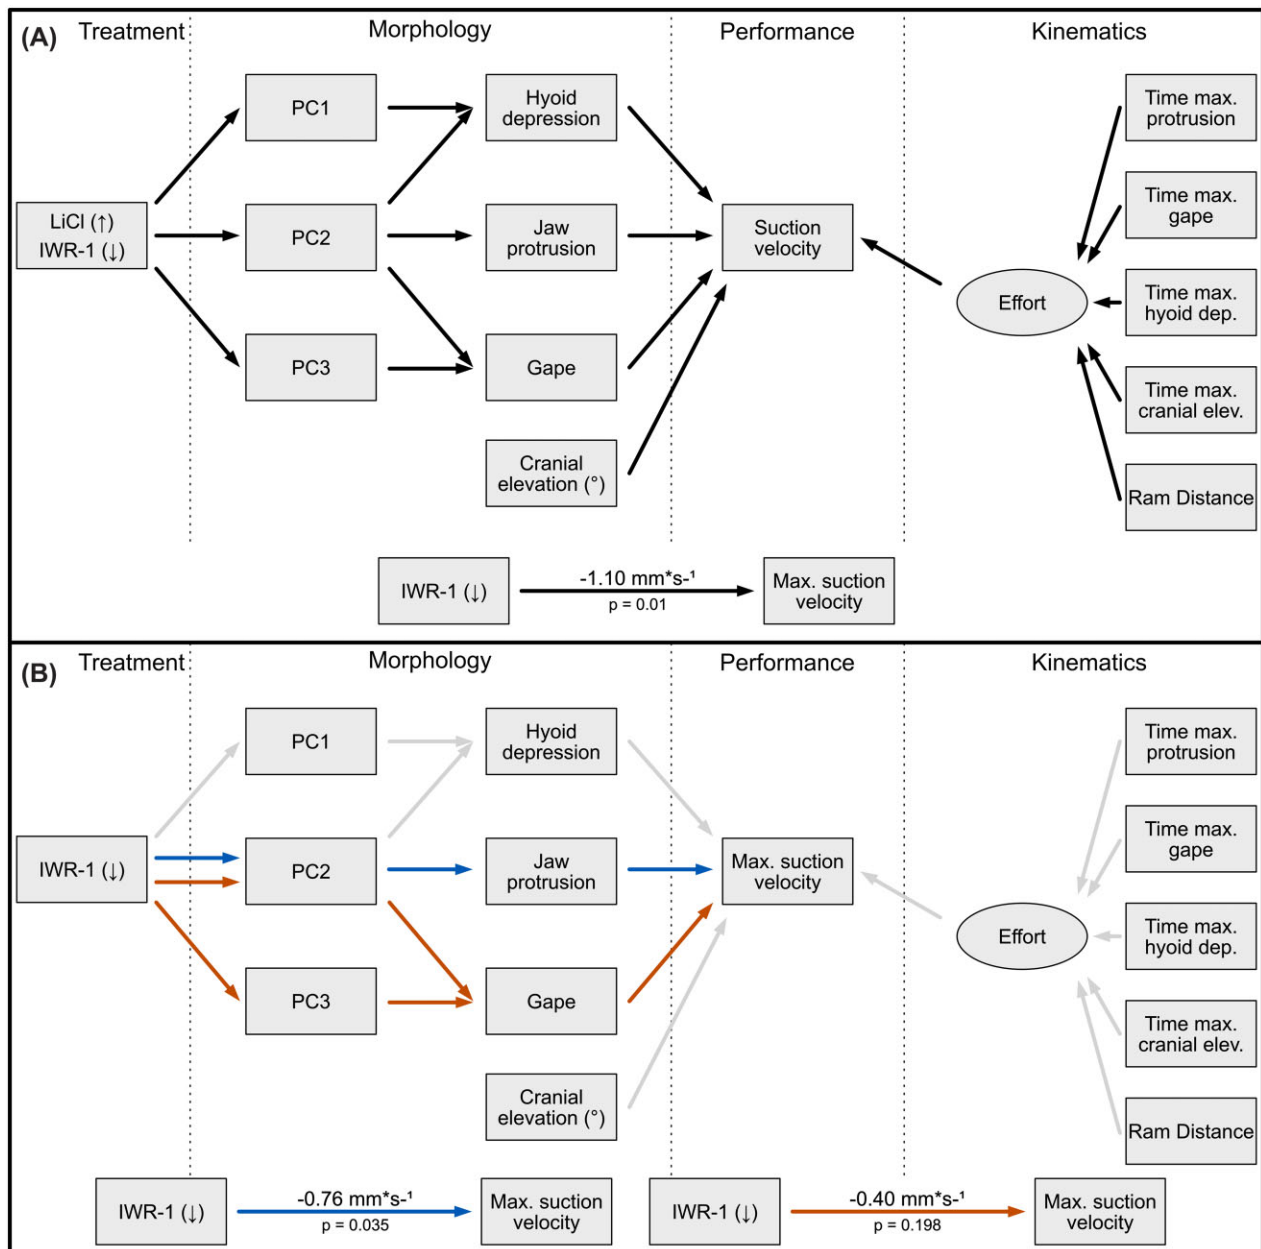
(A) Treatment Morphology Performance Kinematics

LiCl (↑)
IWR-1 (↓)

PC1
PC2
PC3

Hyoid depression
Jaw protrusion
Gape
Cranial elevation (°)

Suction velocity

Effort

Time max. protrusion
Time max. gape
Time max. hyoid dep.
Time max. cranial elev.
Ram Distance

IWR-1 (↓) -1.10 mm*s-¹ p = 0.01 Max. suction velocity

(B) Treatment Morphology Performance Kinematics

IWR-1 (↓)

PC1
PC2
PC3

Hyoid depression
Jaw protrusion
Gape
Cranial elevation (°)

Max. suction velocity

Effort

Time max. protrusion
Time max. gape
Time max. hyoid dep.
Time max. cranial elev.
Ram Distance

IWR-1 (↓) -0.76 mm*s-¹ p = 0.035 Max. suction velocity

IWR-1 (↓) -0.40 mm*s-¹ p = 0.198 Max. suction velocity